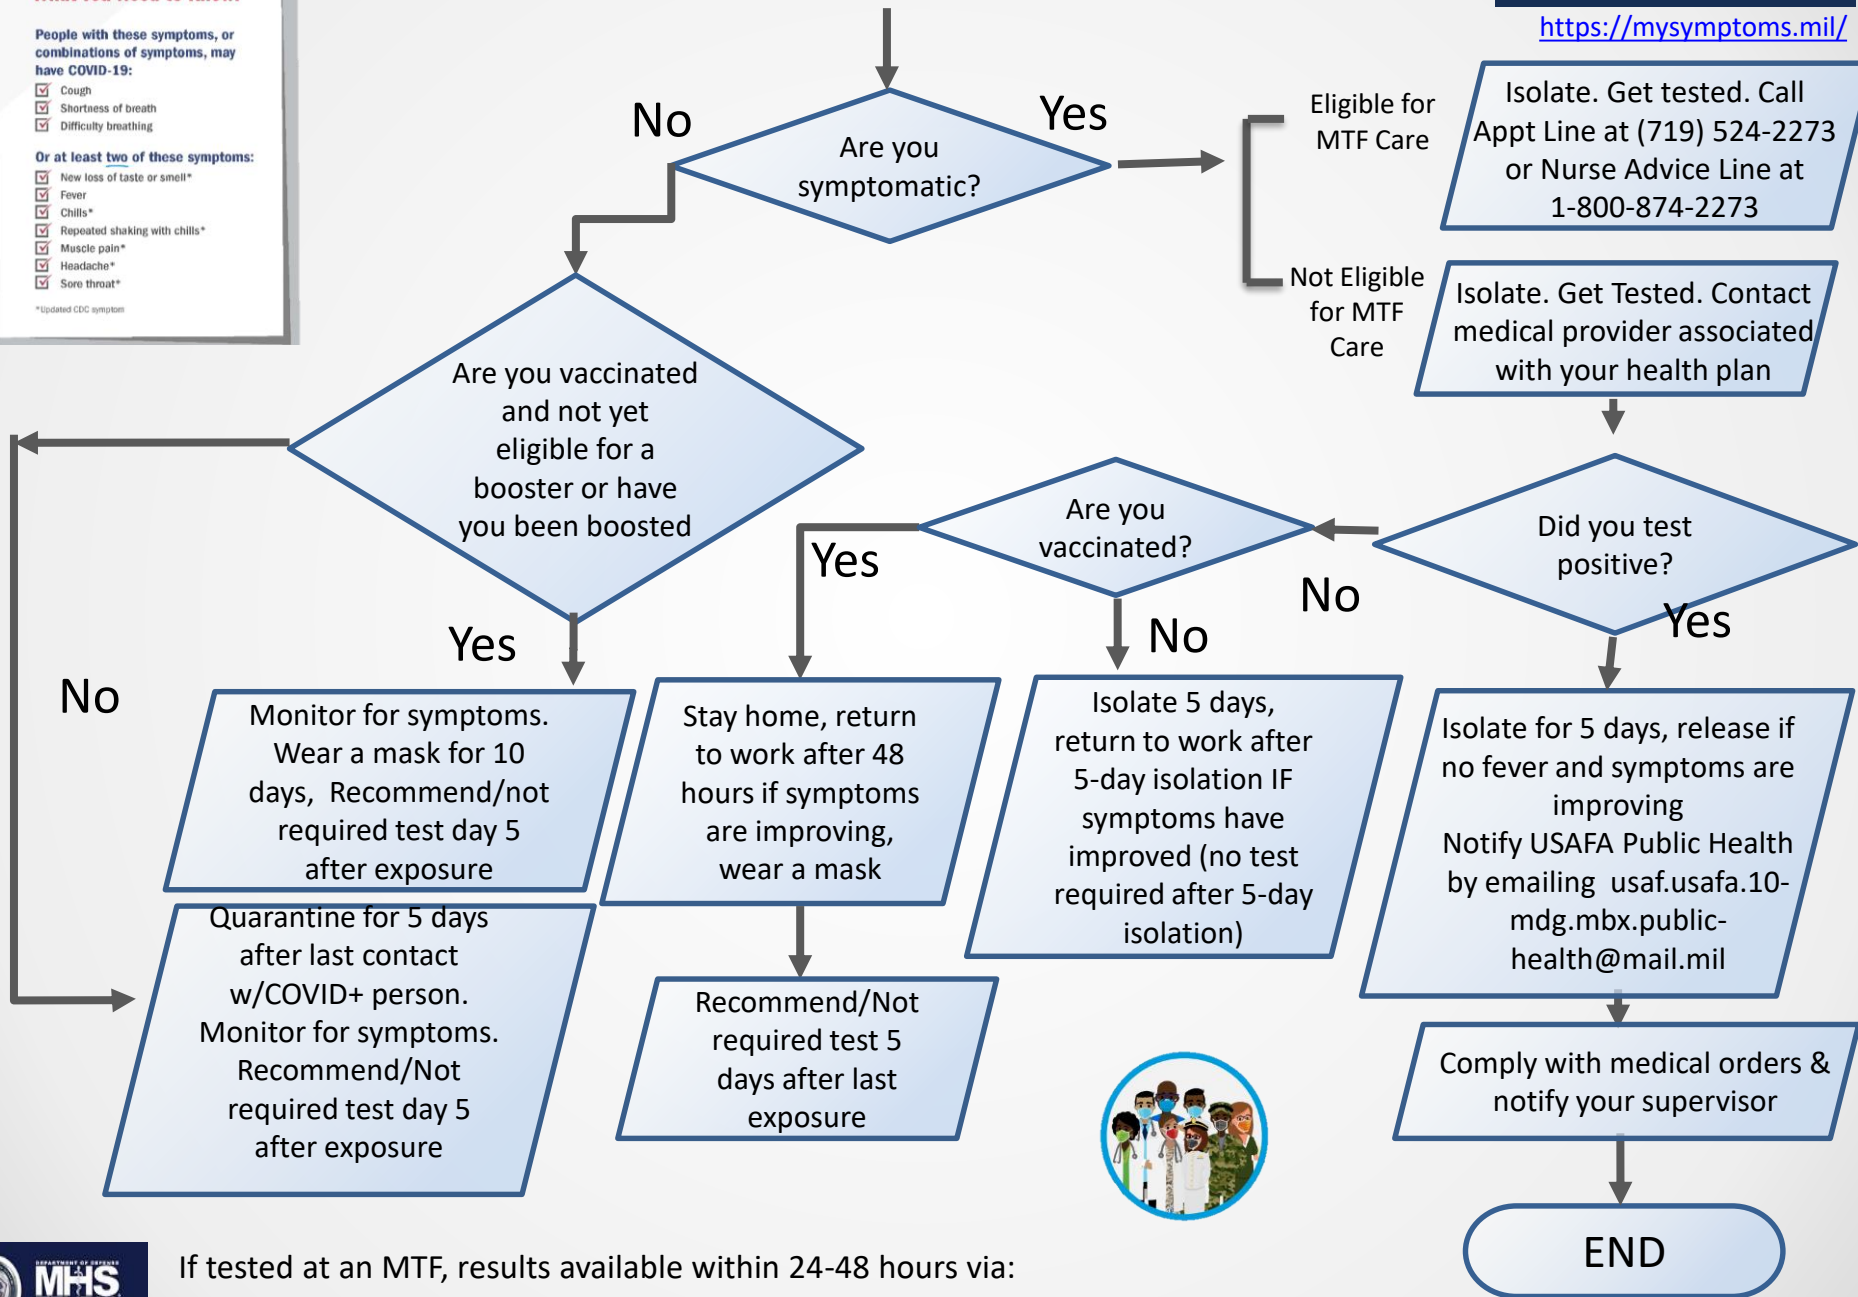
People with these symptoms, or combinations of symptoms, may have COVID-19:
Cough
Shortness of breath
Difficulty breathing

Or at least two of these symptoms:
New loss of taste or smell*
Fever
Chills*
Repeated shaking with chills*
Muscle pain*
Headache*
Sore throat*

*Updated CDC symptom

https://mysymptoms.mil/

Are you symptomatic?

No

Yes

Eligible for MTF Care

Isolate. Get tested. Call Appt Line at (719) 524-2273 or Nurse Advice Line at 1-800-874-2273

Not Eligible for MTF Care

Isolate. Get Tested. Contact medical provider associated with your health plan

Are you vaccinated and not yet eligible for a booster or have you been boosted

Are you vaccinated?

Did you test positive?

Yes

No

No

Yes

Yes

No

Monitor for symptoms. Wear a mask for 10 days, Recommend/not required test day 5 after exposure

Stay home, return to work after 48 hours if symptoms are improving, wear a mask

Isolate 5 days, return to work after 5-day isolation IF symptoms have improved (no test required after 5-day isolation)

Isolate for 5 days, release if no fever and symptoms are improving
Notify USAFA Public Health by emailing usaf.usafa.10-mdg.mbx.public-health@mail.mil

Quarantine for 5 days after last contact w/COVID+ person. Monitor for symptoms. Recommend/Not required test day 5 after exposure

Recommend/Not required test 5 days after last exposure

Comply with medical orders & notify your supervisor

END

MHS

If tested at an MTF, results available within 24-48 hours via: